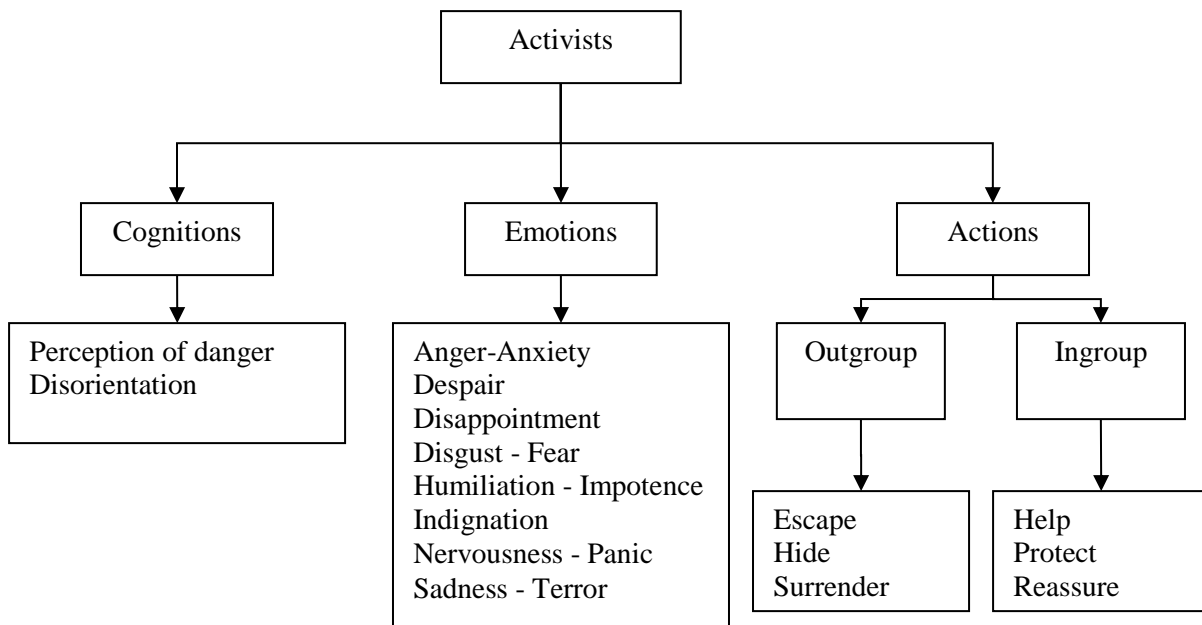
Activists

Cognitions

Perception of danger
Disorientation

Emotions

Anger-Anxiety
Despair
Disappointment
Disgust - Fear
Humiliation - Impotence
Indignation
Nervousness - Panic
Sadness - Terror

Actions

Outgroup

Escape
Hide
Surrender

Ingroup

Help
Protect
Reassure